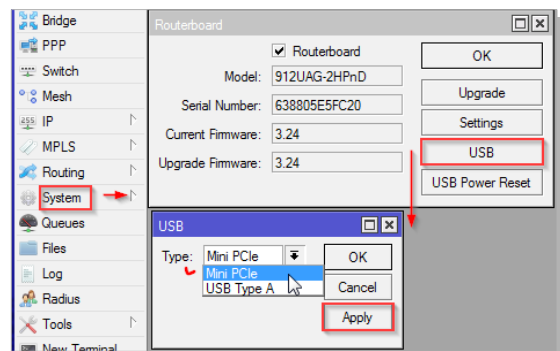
Bridge
PPP
Switch
Mesh
IP
MPLS
Routing
System
Queues
Files
Log
Radius
Tools
New Terminal

Routerboard

Routerboard
Model: 912UAG-2HPnD
Serial Number: 638805E5FC20
Current Firmware: 3.24
Upgrade Firmware: 3.24

OK
Upgrade
Settings
USB
USB Power Reset

USB

Type: Mini PCIe
Mini PCIe
USB Type A

OK
Cancel
Apply